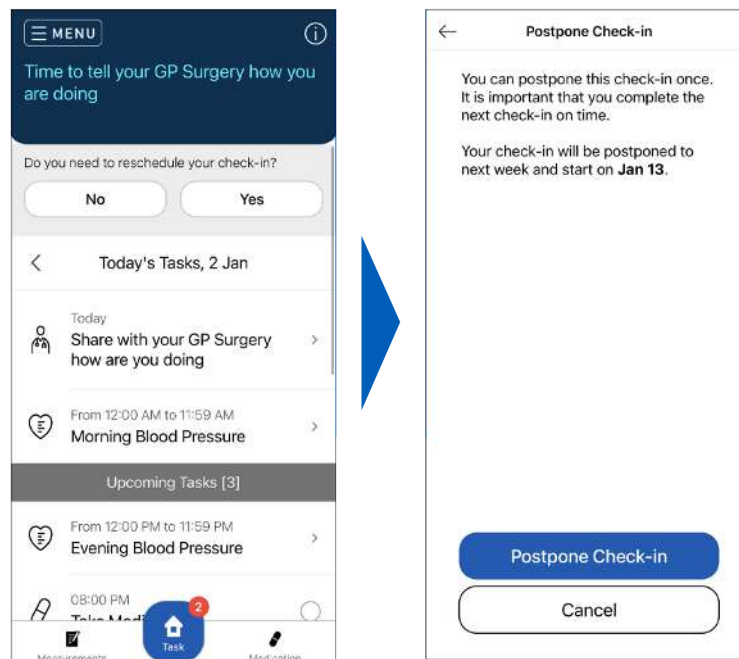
MENU

Time to tell your GP Surgery how you are doing

Do you need to reschedule your check-in?

No

Yes

Today's Tasks, 2 Jan

Today
Share with your GP Surgery how are you doing

From 12:00 AM to 11:59 AM
Morning Blood Pressure

Upcoming Tasks [3]

From 12:00 PM to 11:59 PM
Evening Blood Pressure

08:00 PM
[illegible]

2

Measurements

Task

Medication

Postpone Check-in

You can postpone this check-in once. It is important that you complete the next check-in on time.

Your check-in will be postponed to next week and start on **Jan 13**.

Postpone Check-in

Cancel